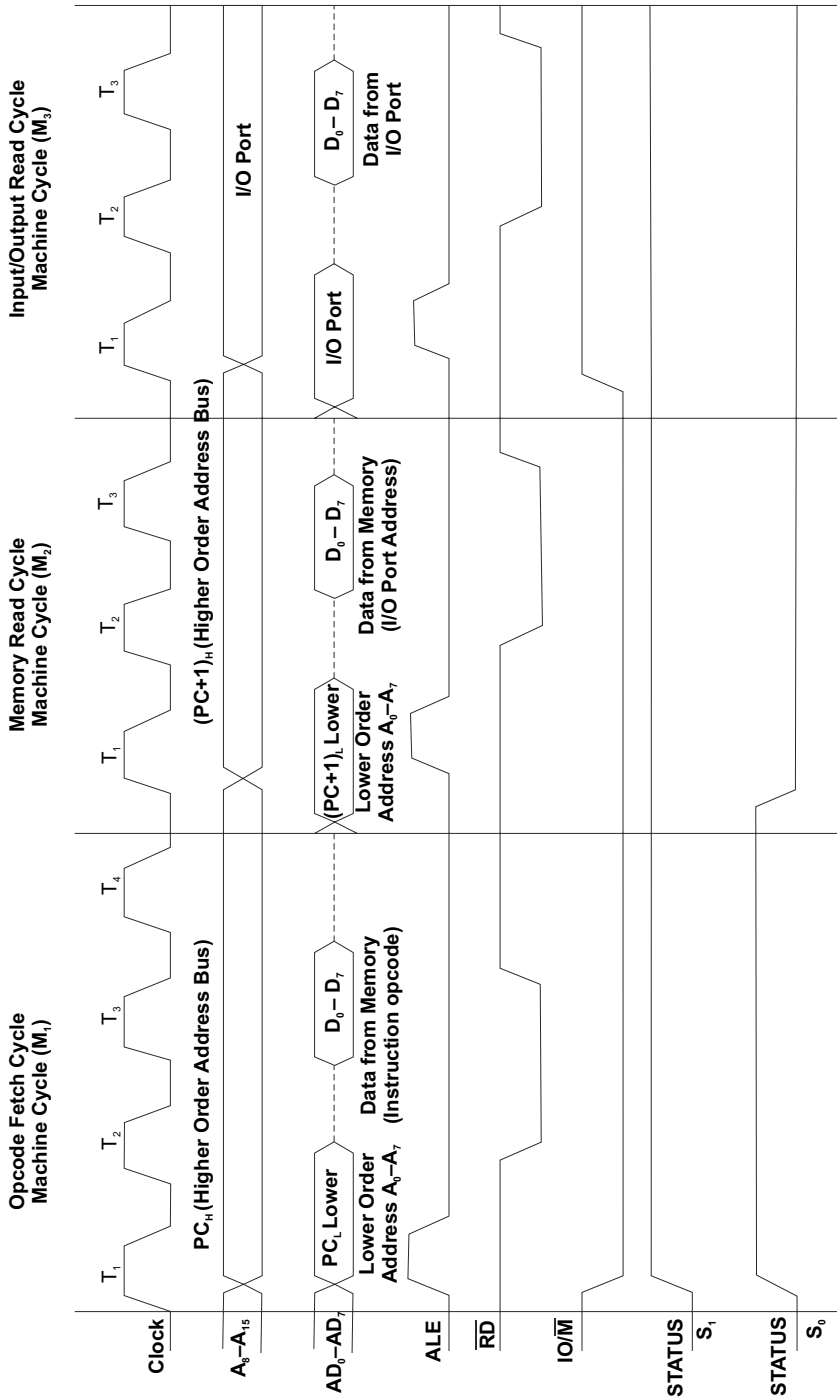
Opcode Fetch Cycle
Machine Cycle ($M_1$)

Memory Read Cycle
Machine Cycle ($M_2$)

Input/Output Read Cycle
Machine Cycle ($M_3$)

$T_1$ $T_2$ $T_3$ $T_4$ $T_1$ $T_2$ $T_3$ $T_1$ $T_2$ $T_3$

Clock

$A_8$–$A_{15}$

$PC_H$ (Higher Order Address Bus)

$(PC+1)_H$ (Higher Order Address Bus)

I/O Port

I/O Port

$AD_0$–$AD_7$

$PC_L$ Lower

Lower Order Address $A_0$–$A_7$

$D_0 - D_7$

Data from Memory (Instruction opcode)

$(PC+1)_L$ Lower

Lower Order Address $A_0$–$A_7$

$D_0 - D_7$

Data from Memory (I/O Port Address)

I/O Port

$D_0 - D_7$

Data from I/O Port

ALE

$\overline{RD}$

$IO/\overline{M}$

STATUS $S_1$

STATUS $S_0$